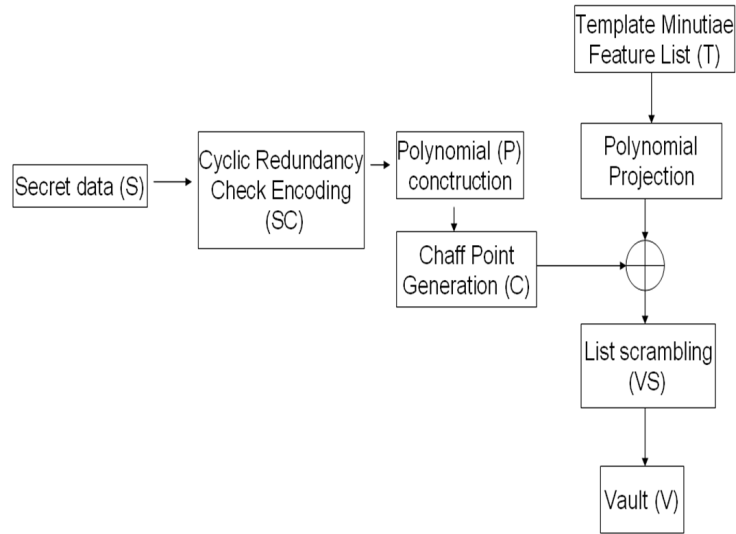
Template Minutiae Feature List (T)

Secret data (S)

Cyclic Redundancy Check Encoding (SC)

Polynomial (P) conctruction

Polynomial Projection

Chaff Point Generation (C)

List scrambling (VS)

Vault (V)